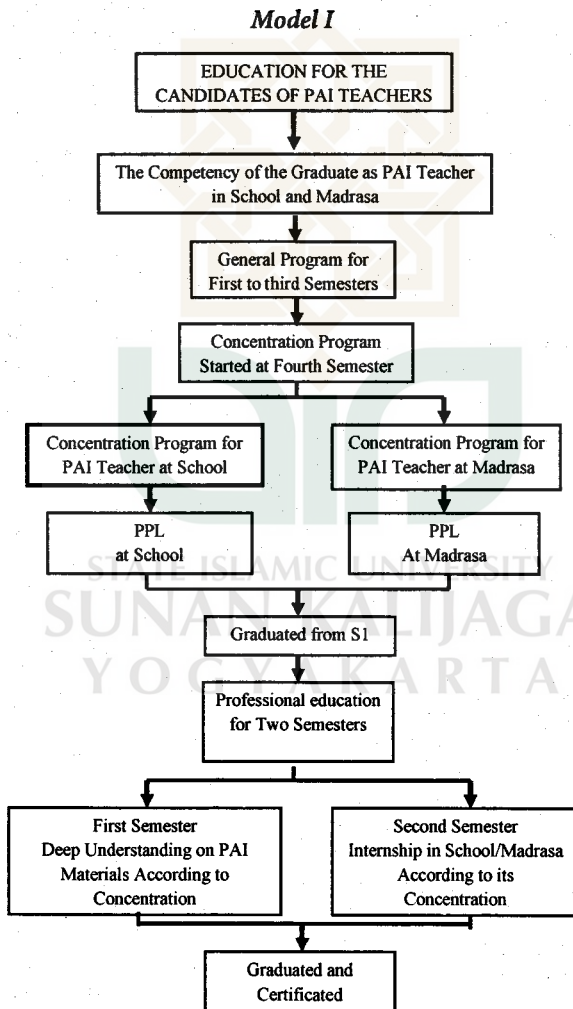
Model I

EDUCATION FOR THE CANDIDATES OF PAI TEACHERS

The Competency of the Graduate as PAI Teacher in School and Madrasa

General Program for First to third Semesters

Concentration Program Started at Fourth Semester

Concentration Program for PAI Teacher at School

Concentration Program for PAI Teacher at Madrasa

PPL at School

PPL At Madrasa

STATE ISLAMIC UNIVERSITY
SUNAN KALIJAGA
YOGYAKARTA

Graduated from S1

Professional education for Two Semesters

First Semester Deep Understanding on PAI Materials According to Concentration

Second Semester Internship in School/Madrasa According to its Concentration

Graduated and Certificated